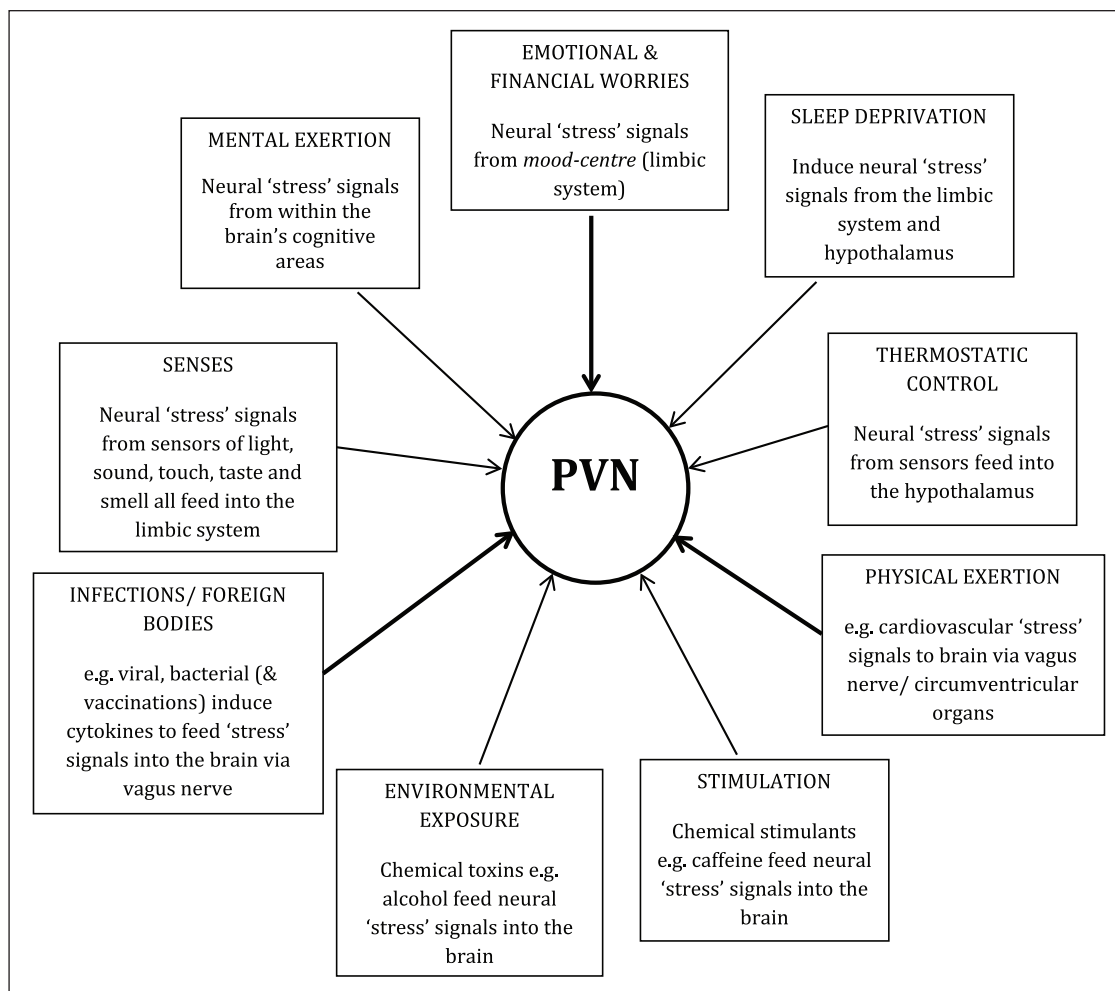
EMOTIONAL & FINANCIAL WORRIES

Neural 'stress' signals from *mood-centre* (limbic system)

MENTAL EXERTION

Neural 'stress' signals from within the brain's cognitive areas

SLEEP DEPRIVATION

Induce neural 'stress' signals from the limbic system and hypothalamus

SENSES

Neural 'stress' signals from sensors of light, sound, touch, taste and smell all feed into the limbic system

PVN

THERMOSTATIC CONTROL

Neural 'stress' signals from sensors feed into the hypothalamus

INFECTIONS/ FOREIGN BODIES

e.g. viral, bacterial (& vaccinations) induce cytokines to feed 'stress' signals into the brain via vagus nerve

PHYSICAL EXERTION

e.g. cardiovascular 'stress' signals to brain via vagus nerve/ circumventricular organs

ENVIRONMENTAL EXPOSURE

Chemical toxins e.g. alcohol feed neural 'stress' signals into the brain

STIMULATION

Chemical stimulants e.g. caffeine feed neural 'stress' signals into the brain